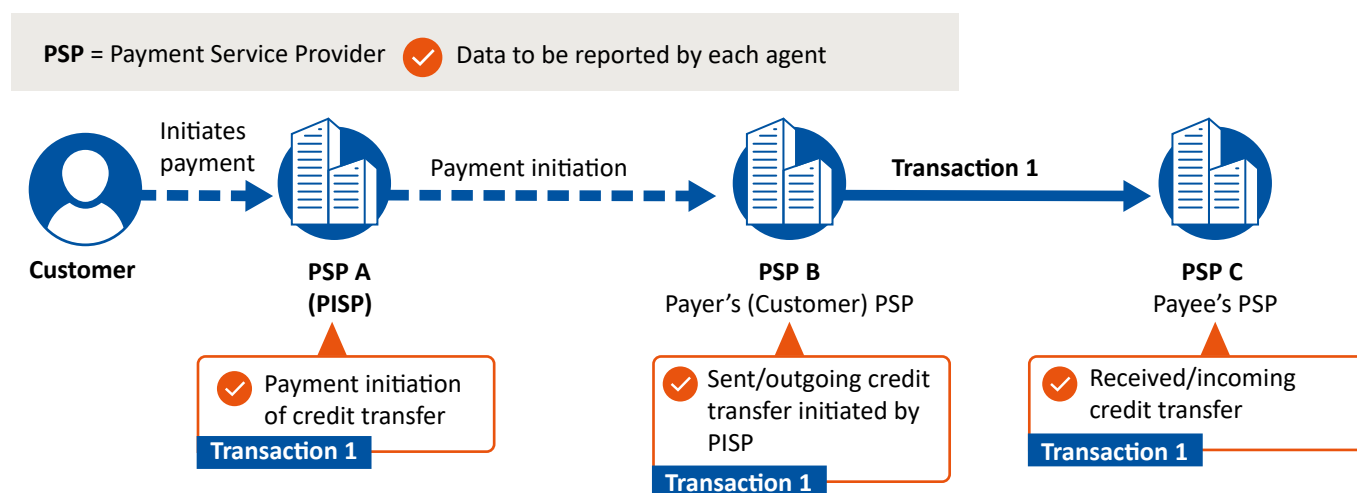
**PSP** = Payment Service Provider Data to be reported by each agent

Initiates payment

Customer

Payment initiation

PSP A (PISP)

Transaction 1

PSP B
Payer’s (Customer) PSP

PSP C
Payee’s PSP

Payment initiation of credit transfer

Transaction 1

Sent/outgoing credit transfer initiated by PISP

Transaction 1

Received/incoming credit transfer

Transaction 1